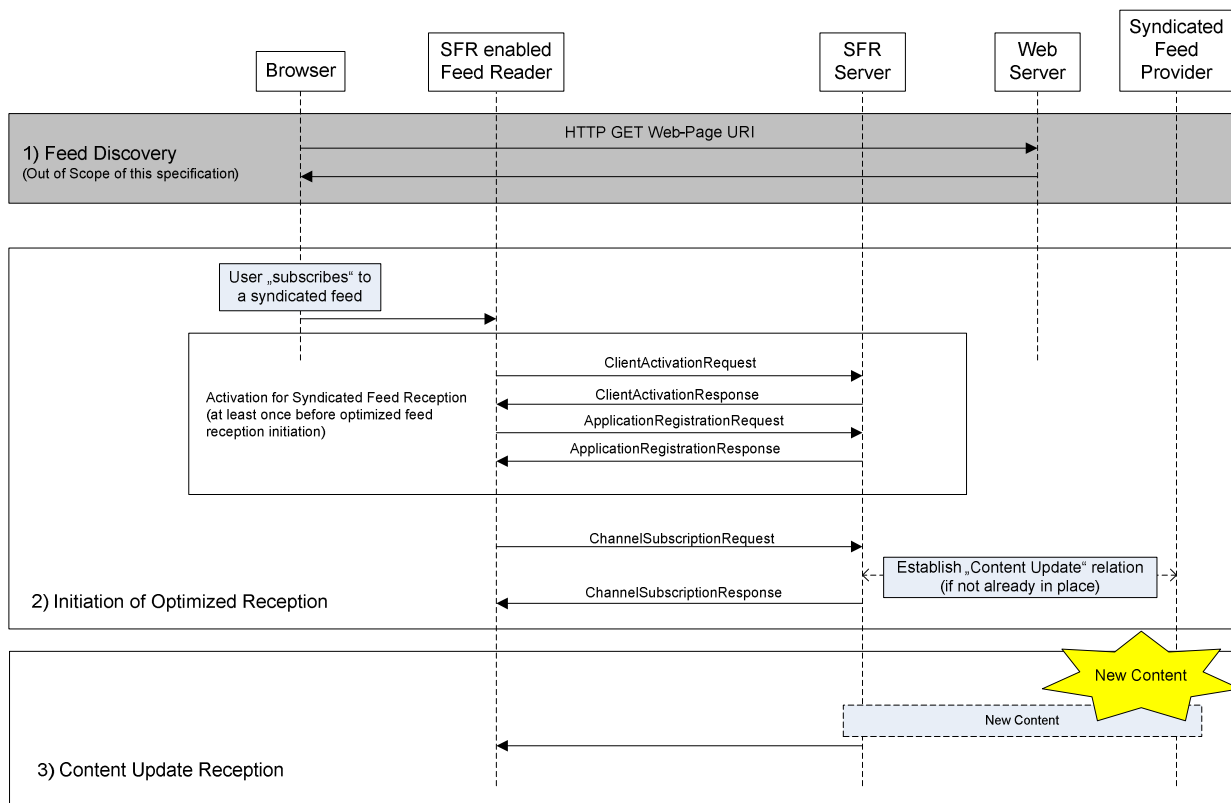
Browser

SFR enabled Feed Reader

SFR Server

Web Server

Syndicated Feed Provider

HTTP GET Web-Page URI

1) Feed Discovery
(Out of Scope of this specification)

User „subscribes“ to a syndicated feed

ClientActivationRequest

Activation for Syndicated Feed Reception (at least once before optimized feed reception initiation)

ClientActivationResponse

ApplicationRegistrationRequest

ApplicationRegistrationResponse

ChannelSubscriptionRequest

Establish „Content Update“ relation (if not already in place)

ChannelSubscriptionResponse

2) Initiation of Optimized Reception

New Content

New Content

3) Content Update Reception